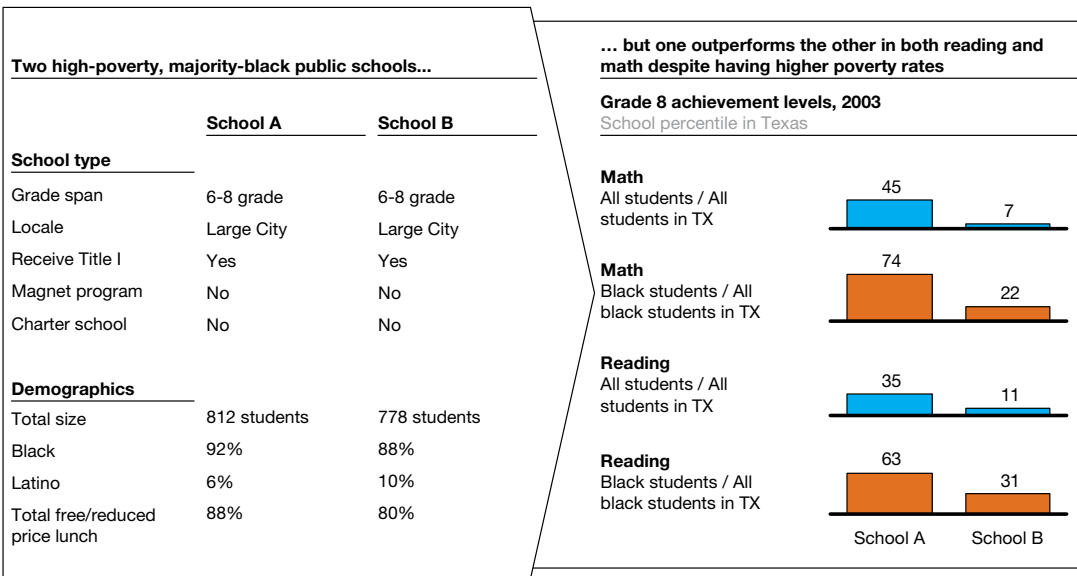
Two high-poverty, majority-black public schools...

| | School A | School B |
|---|---|---|
| **School type** | | |
| Grade span | 6-8 grade | 6-8 grade |
| Locale | Large City | Large City |
| Receive Title I | Yes | Yes |
| Magnet program | No | No |
| Charter school | No | No |
| **Demographics** | | |
| Total size | 812 students | 778 students |
| Black | 92% | 88% |
| Latino | 6% | 10% |
| Total free/reduced price lunch | 88% | 80% |

... but one outperforms the other in both reading and math despite having higher poverty rates

Grade 8 achievement levels, 2003
School percentile in Texas

Math
All students / All students in TX
45
7

Math
Black students / All black students in TX
74
22

Reading
All students / All students in TX
35
11

Reading
Black students / All black students in TX
63
31

School A
School B